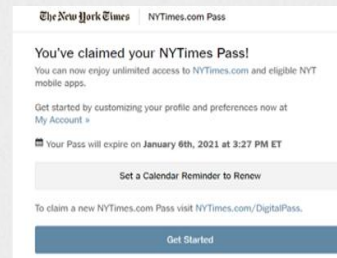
The New York Times NYTimes.com Pass

You've claimed your NYTimes Pass!

You can now enjoy unlimited access to NYTimes.com and eligible NYT mobile apps.

Get started by customizing your profile and preferences now at My Account »

Your Pass will expire on January 6th, 2021 at 3:27 PM ET

Set a Calendar Reminder to Renew

To claim a new NYTimes.com Pass visit NYTimes.com/DigitalPass.

Get Started